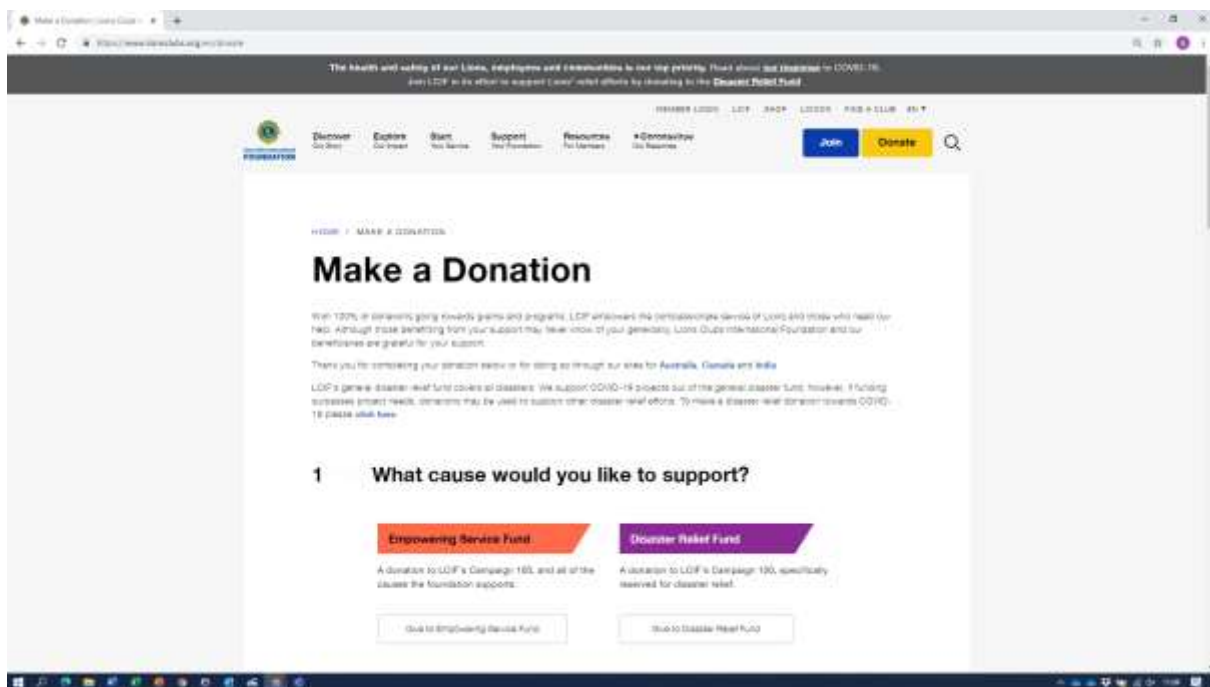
Make a Donation | Lions Club

The health and safety of our Lions, employees and communities is our top priority. Read about our response to COVID-19. Join LCIF in its effort to support Lions' relief efforts by donating to the Disaster Relief Fund.

MEMBER LOGIN LCIF SHOP LOCATE FIND A CLUB EN

FOUNDATION

Discover Our Story
Explore Our Impact
Start Your Service
Support Your Foundation
Resources For Members
Coronavirus Our Response

Join
Donate

HOME / MAKE A DONATION

Make a Donation

With 100% of donations going towards grants and programs, LCIF empowers the compassionate service of Lions and those who need our help. Although those benefiting from your support may never know of your generosity, Lions Clubs International Foundation and our beneficiaries are grateful for your support.

Thank you for completing your donation below or for doing so through our sites for Australia, Canada and India.

LCIF's general disaster relief fund covers all disasters. We support COVID-19 projects out of the general disaster fund, however, if funding surpasses project needs, donations may be used to support other disaster relief efforts. To make a disaster relief donation towards COVID-19 please click here.

1 What cause would you like to support?

Empowering Service Fund
A donation to LCIF's Campaign 100, and all of the causes the foundation supports.
Give to Empowering Service Fund

Disaster Relief Fund
A donation to LCIF's Campaign 100, specifically reserved for disaster relief.
Give to Disaster Relief Fund